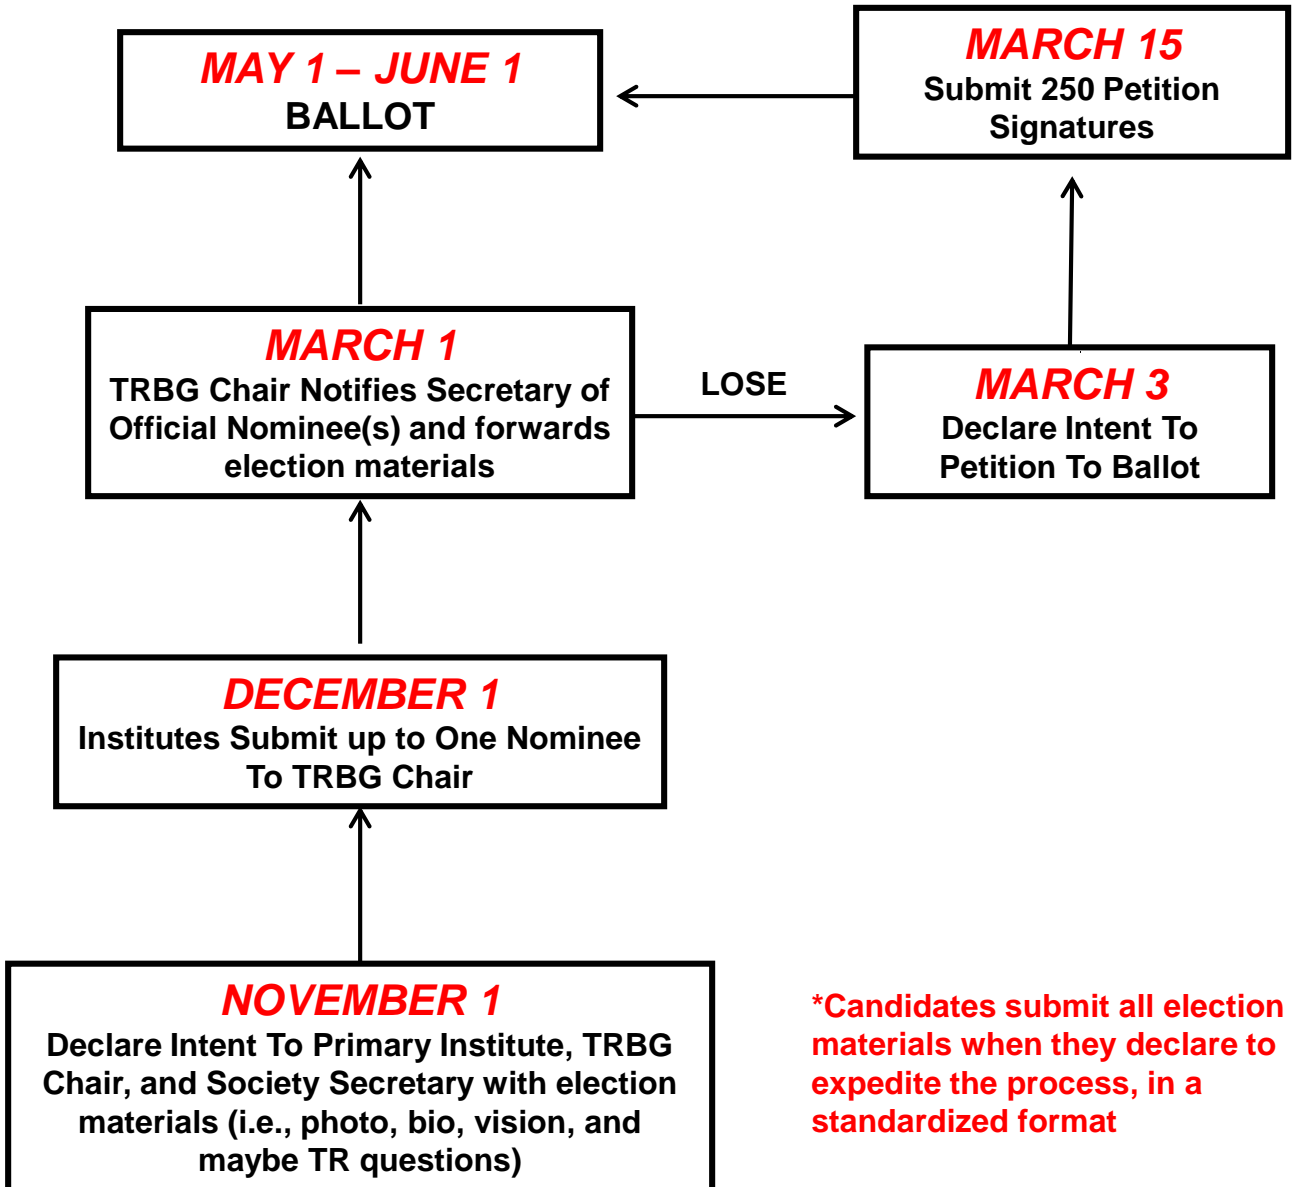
MAY 1 – JUNE 1
BALLOT

MARCH 15
Submit 250 Petition Signatures

MARCH 1
TRBG Chair Notifies Secretary of Official Nominee(s) and forwards election materials

LOSE

MARCH 3
Declare Intent To Petition To Ballot

DECEMBER 1
Institutes Submit up to One Nominee To TRBG Chair

NOVEMBER 1
Declare Intent To Primary Institute, TRBG Chair, and Society Secretary with election materials (i.e., photo, bio, vision, and maybe TR questions)

*Candidates submit all election materials when they declare to expedite the process, in a standardized format